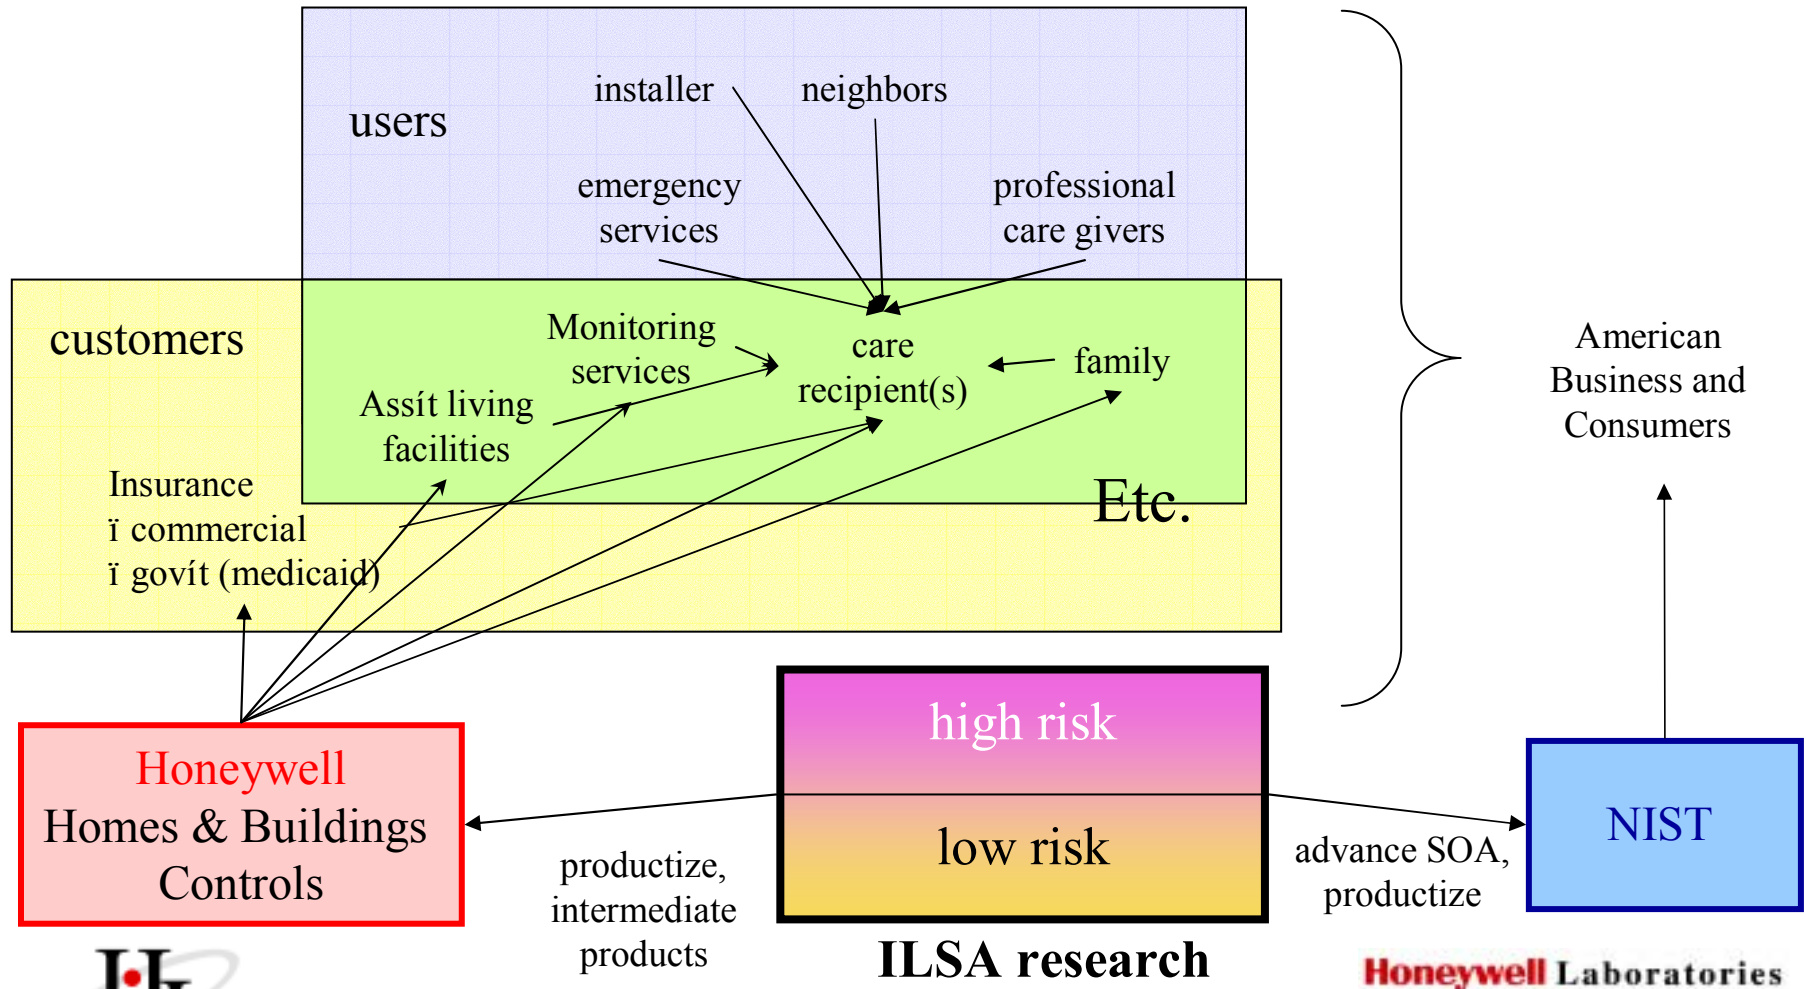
users

installer

neighbors

emergency services

professional care givers

customers

Monitoring services

care recipient(s)

family

Assít living facilities

Insurance
ï commercial
ï govít (medicaid)

Etc.

American Business and Consumers

Honeywell
Homes & Buildings Controls

high risk

low risk

ILSA research

productize, intermediate products

advance SOA, productize

NIST

Honeywell Laboratories